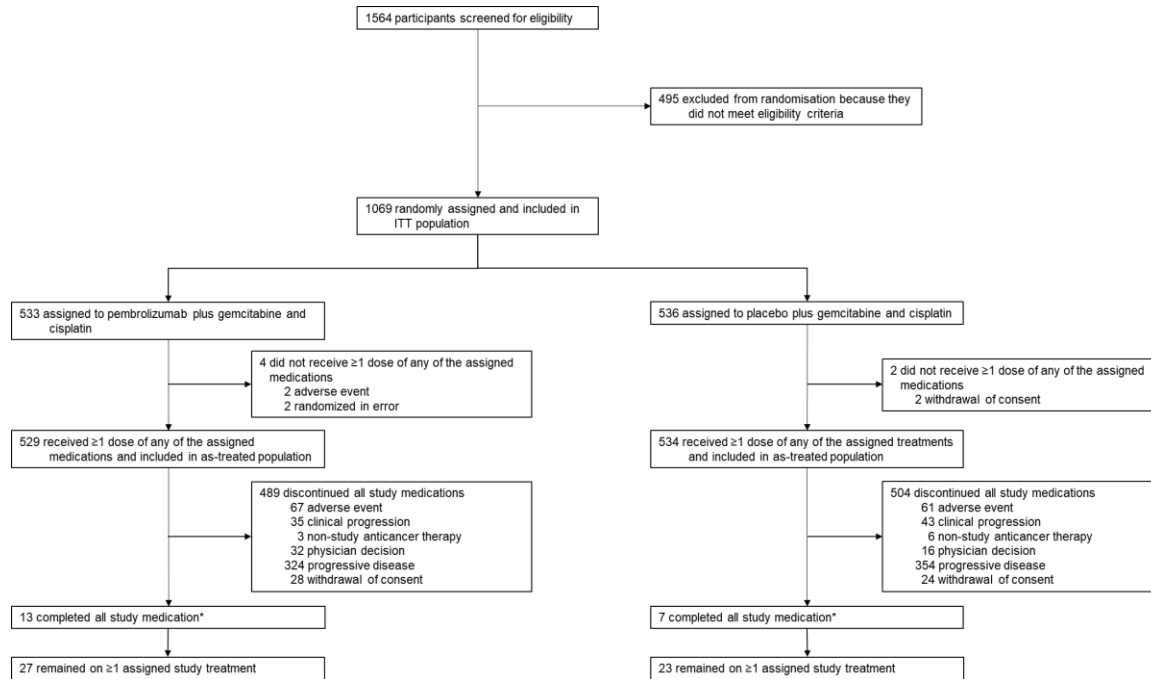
1564 participants screened for eligibility

495 excluded from randomisation because they did not meet eligibility criteria

1069 randomly assigned and included in ITT population

533 assigned to pembrolizumab plus gemcitabine and cisplatin

4 did not receive ≥1 dose of any of the assigned medications
2 adverse event
2 randomized in error

529 received ≥1 dose of any of the assigned medications and included in as-treated population

489 discontinued all study medications
67 adverse event
35 clinical progression
3 non-study anticancer therapy
32 physician decision
324 progressive disease
28 withdrawal of consent

13 completed all study medication*

27 remained on ≥1 assigned study treatment

536 assigned to placebo plus gemcitabine and cisplatin

2 did not receive ≥1 dose of any of the assigned medications
2 withdrawal of consent

534 received ≥1 dose of any of the assigned treatments and included in as-treated population

504 discontinued all study medications
61 adverse event
43 clinical progression
6 non-study anticancer therapy
16 physician decision
354 progressive disease
24 withdrawal of consent

7 completed all study medication*

23 remained on ≥1 assigned study treatment